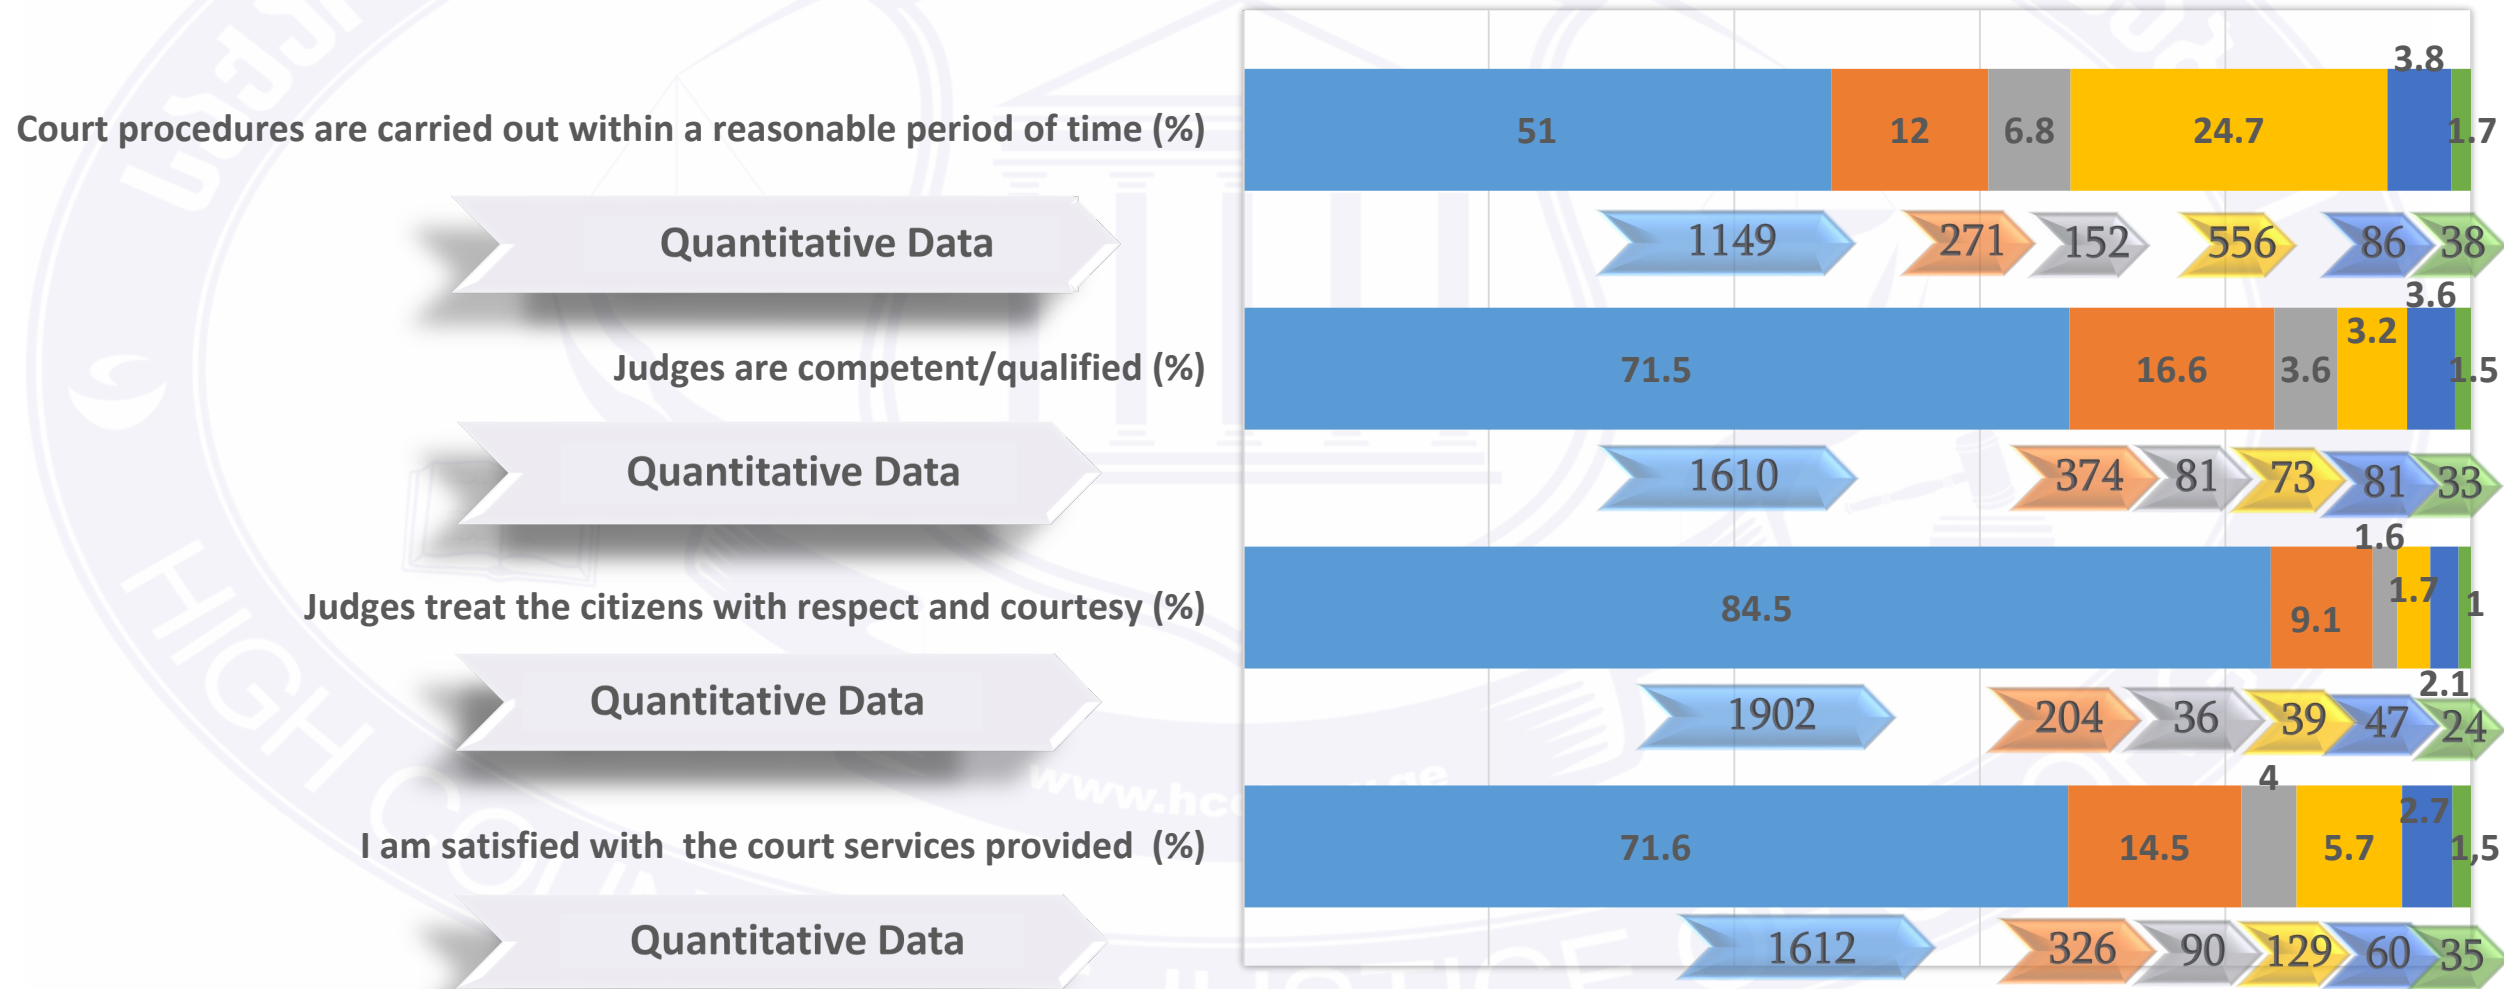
Court procedures are carried out within a reasonable period of time (%)

51 12 6.8 24.7 3.8 1.7

Quantitative Data

1149 271 152 556 86 38

Judges are competent/qualified (%)

71.5 16.6 3.6 3.2 3.6 1.5

Quantitative Data

1610 374 81 73 81 33

Judges treat the citizens with respect and courtesy (%)

84.5 9.1 1.6 1.7 1

Quantitative Data

1902 204 36 39 47 2.1 24

I am satisfied with the court services provided (%)

71.6 14.5 4 5.7 2.7 1,5

Quantitative Data

1612 326 90 129 60 35

www.hc